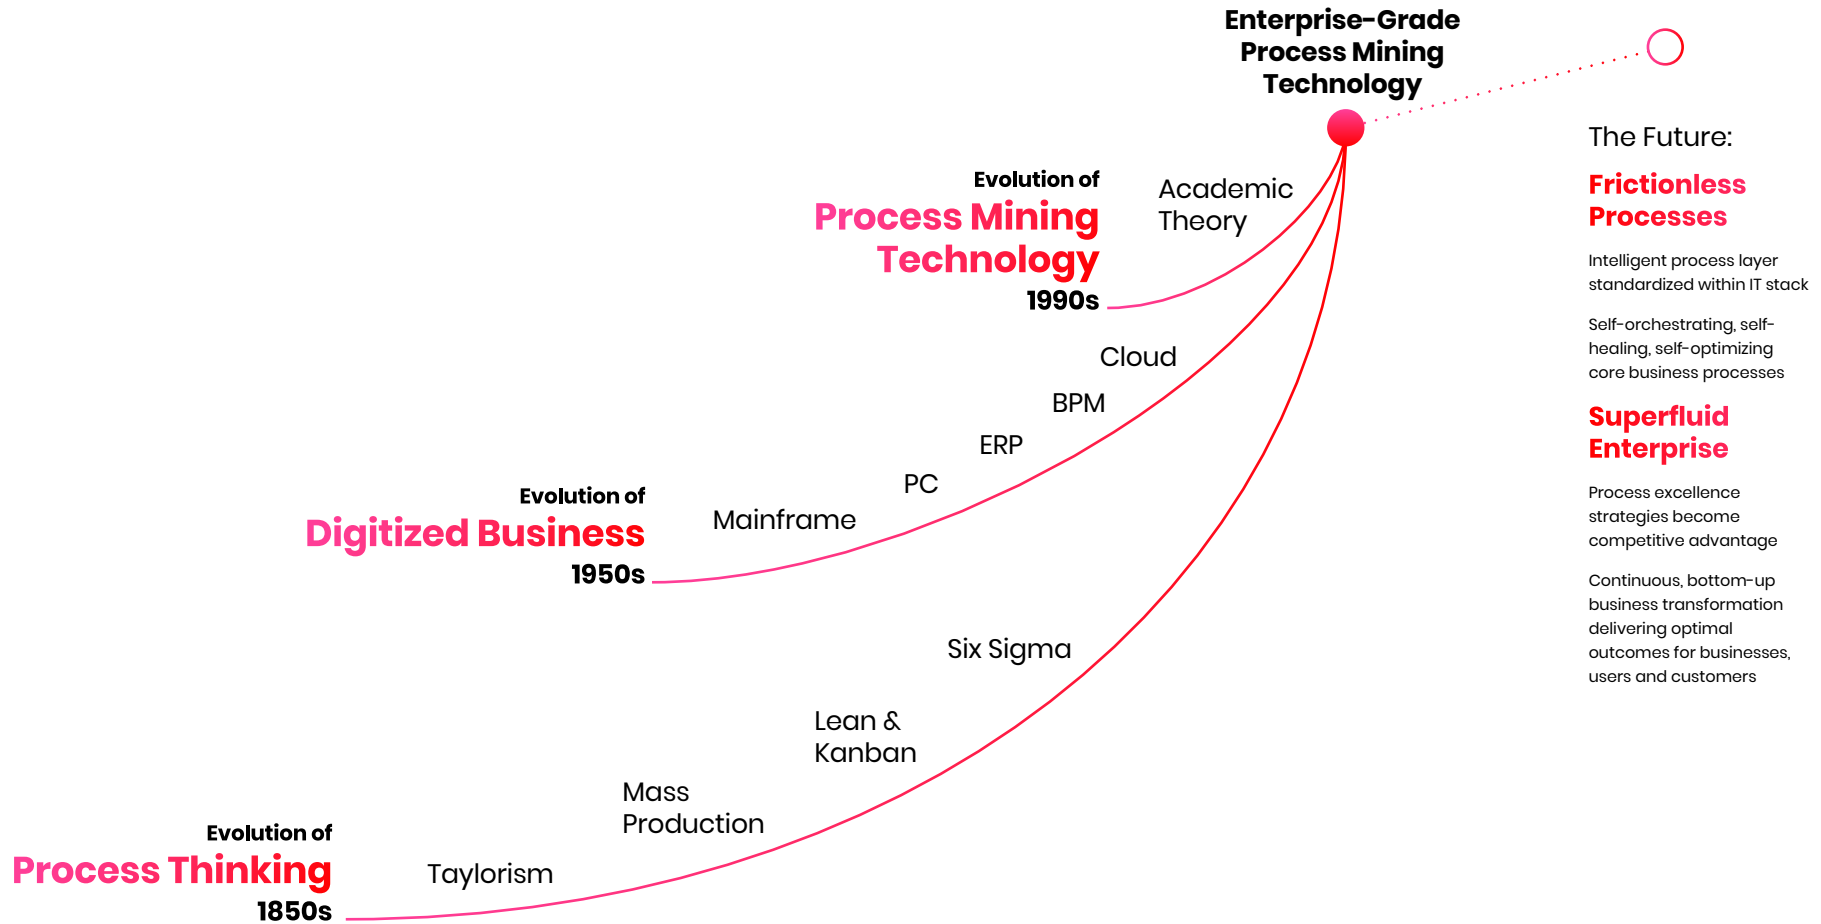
Enterprise-Grade Process Mining Technology

The Future:

Frictionless Processes

Intelligent process layer standardized within IT stack

Self-orchestrating, self-healing, self-optimizing core business processes

Superfluid Enterprise

Process excellence strategies become competitive advantage

Continuous, bottom-up business transformation delivering optimal outcomes for businesses, users and customers

Evolution of
Process Mining Technology
1990s

Academic Theory

Cloud

BPM

ERP

PC

Mainframe

Evolution of
Digitized Business
1950s

Six Sigma

Lean & Kanban

Mass Production

Taylorism

Evolution of
Process Thinking
1850s